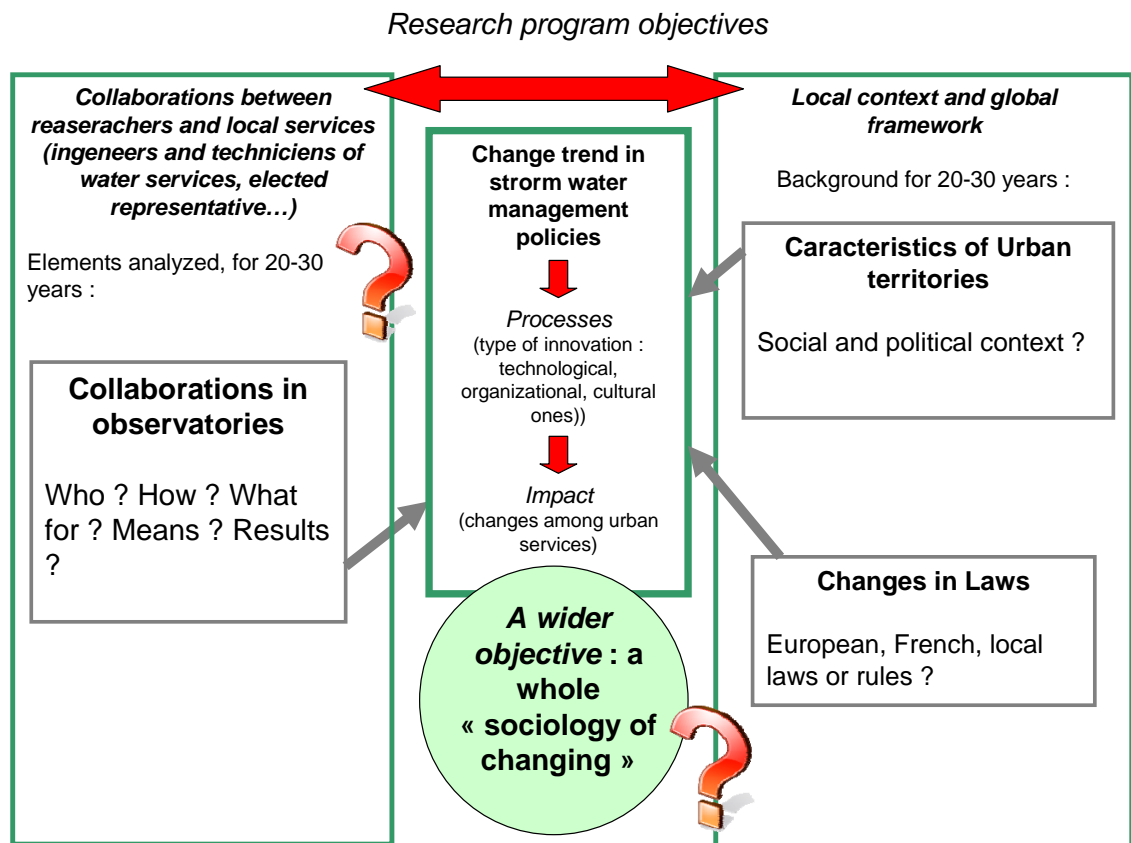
Research program objectives

Collaborations between reaserachers and local services (ingeneers and techniciens of water services, elected representative…)

Elements analyzed, for 20-30 years :

Collaborations in observatories

Who ? How ? What for ? Means ? Results ?

Change trend in strorm water management policies

Processes
(type of innovation : technological, organizational, cultural ones))

Impact
(changes among urban services)

A wider objective : a whole « sociology of changing »

Local context and global framework

Background for 20-30 years :

Caracteristics of Urban territories

Social and political context ?

Changes in Laws

European, French, local laws or rules ?